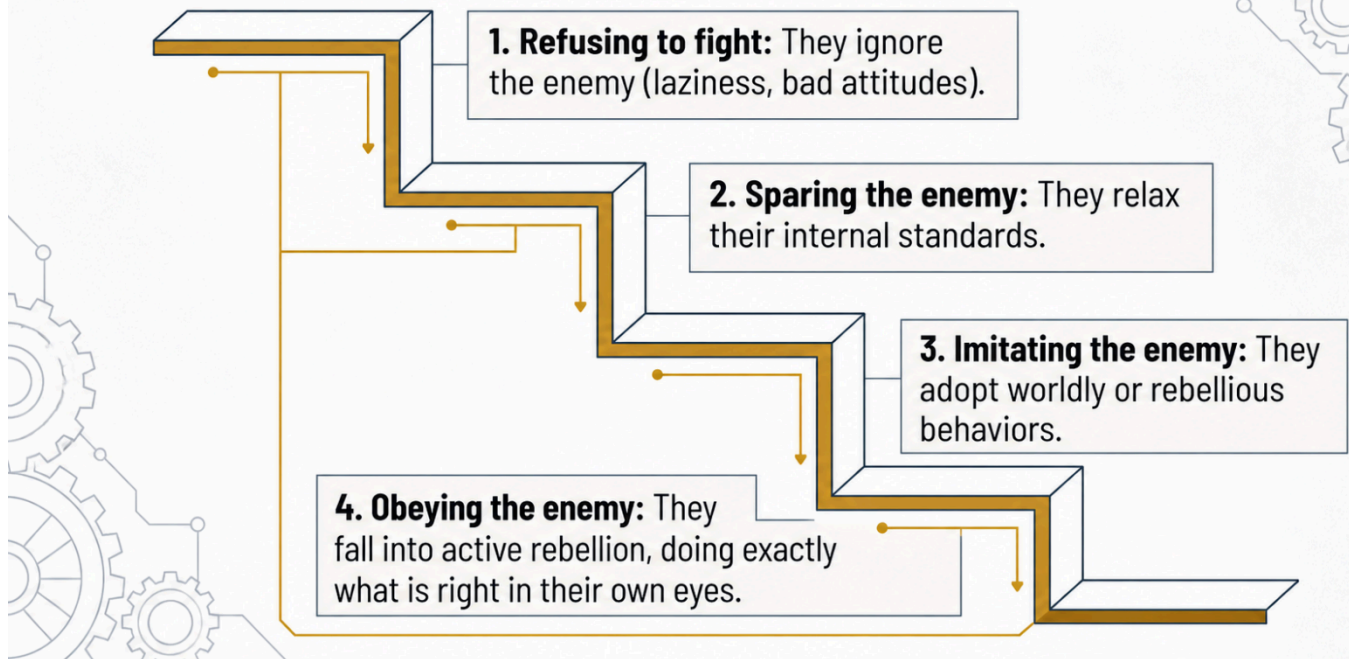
**1. Refusing to fight:** They ignore the enemy (laziness, bad attitudes).

**2. Sparing the enemy:** They relax their internal standards.

**3. Imitating the enemy:** They adopt worldly or rebellious behaviors.

**4. Obeying the enemy:** They fall into active rebellion, doing exactly what is right in their own eyes.